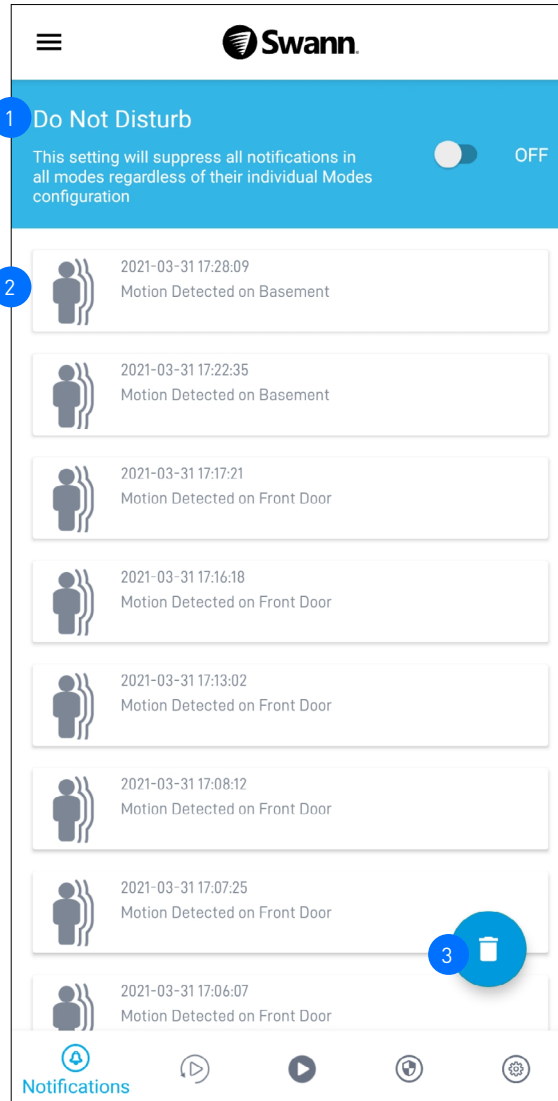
Swann.

1 Do Not Disturb

This setting will suppress all notifications in all modes regardless of their individual Modes configuration

OFF

2 2021-03-31 17:28:09
Motion Detected on Basement

2021-03-31 17:22:35
Motion Detected on Basement

2021-03-31 17:17:21
Motion Detected on Front Door

2021-03-31 17:16:18
Motion Detected on Front Door

2021-03-31 17:13:02
Motion Detected on Front Door

2021-03-31 17:08:12
Motion Detected on Front Door

2021-03-31 17:07:25
Motion Detected on Front Door

3

2021-03-31 17:06:07
Motion Detected on Front Door

Notifications